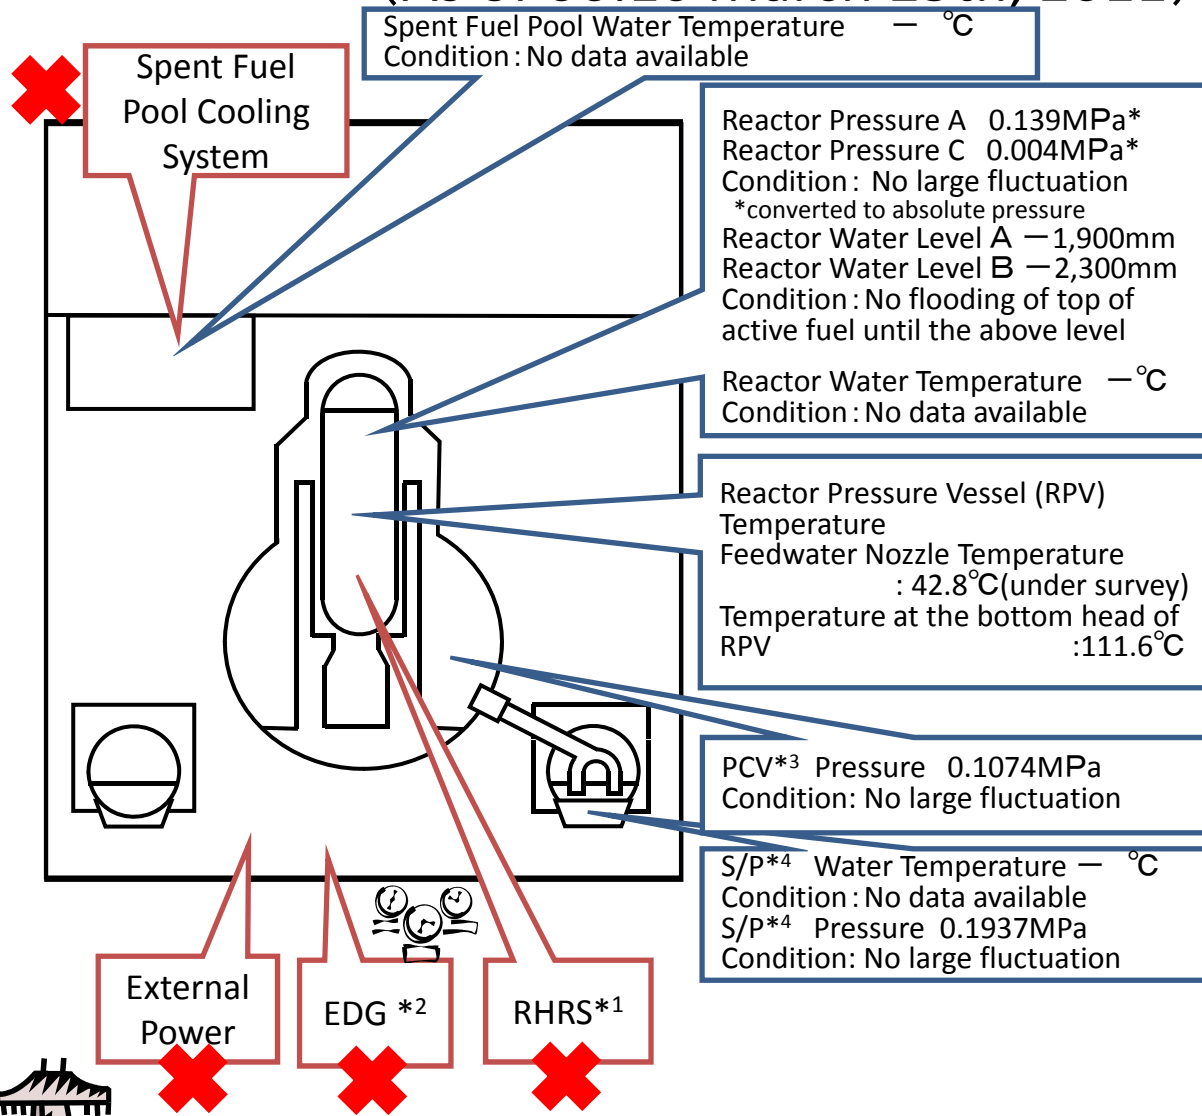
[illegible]

Spent Fuel Pool Water Temperature　ー ℃
Condition：No data available

Spent Fuel Pool Cooling System

Reactor Pressure A　0.139MPa*
Reactor Pressure C　0.004MPa*
Condition：No large fluctuation
*converted to absolute pressure
Reactor Water Level A ー1,900mm
Reactor Water Level B ー2,300mm
Condition：No flooding of top of active fuel until the above level

Reactor Water Temperature　ー℃
Condition：No data available

Reactor Pressure Vessel (RPV) Temperature
Feedwater Nozzle Temperature
: 42.8℃(under survey)
Temperature at the bottom head of RPV　:111.6℃

PCV*3 Pressure　0.1074MPa
Condition: No large fluctuation

S/P*4 Water Temperature ー ℃
Condition：No data available
S/P*4 Pressure 0.1937MPa
Condition: No large fluctuation

External Power

EDG *2

RHRS*1